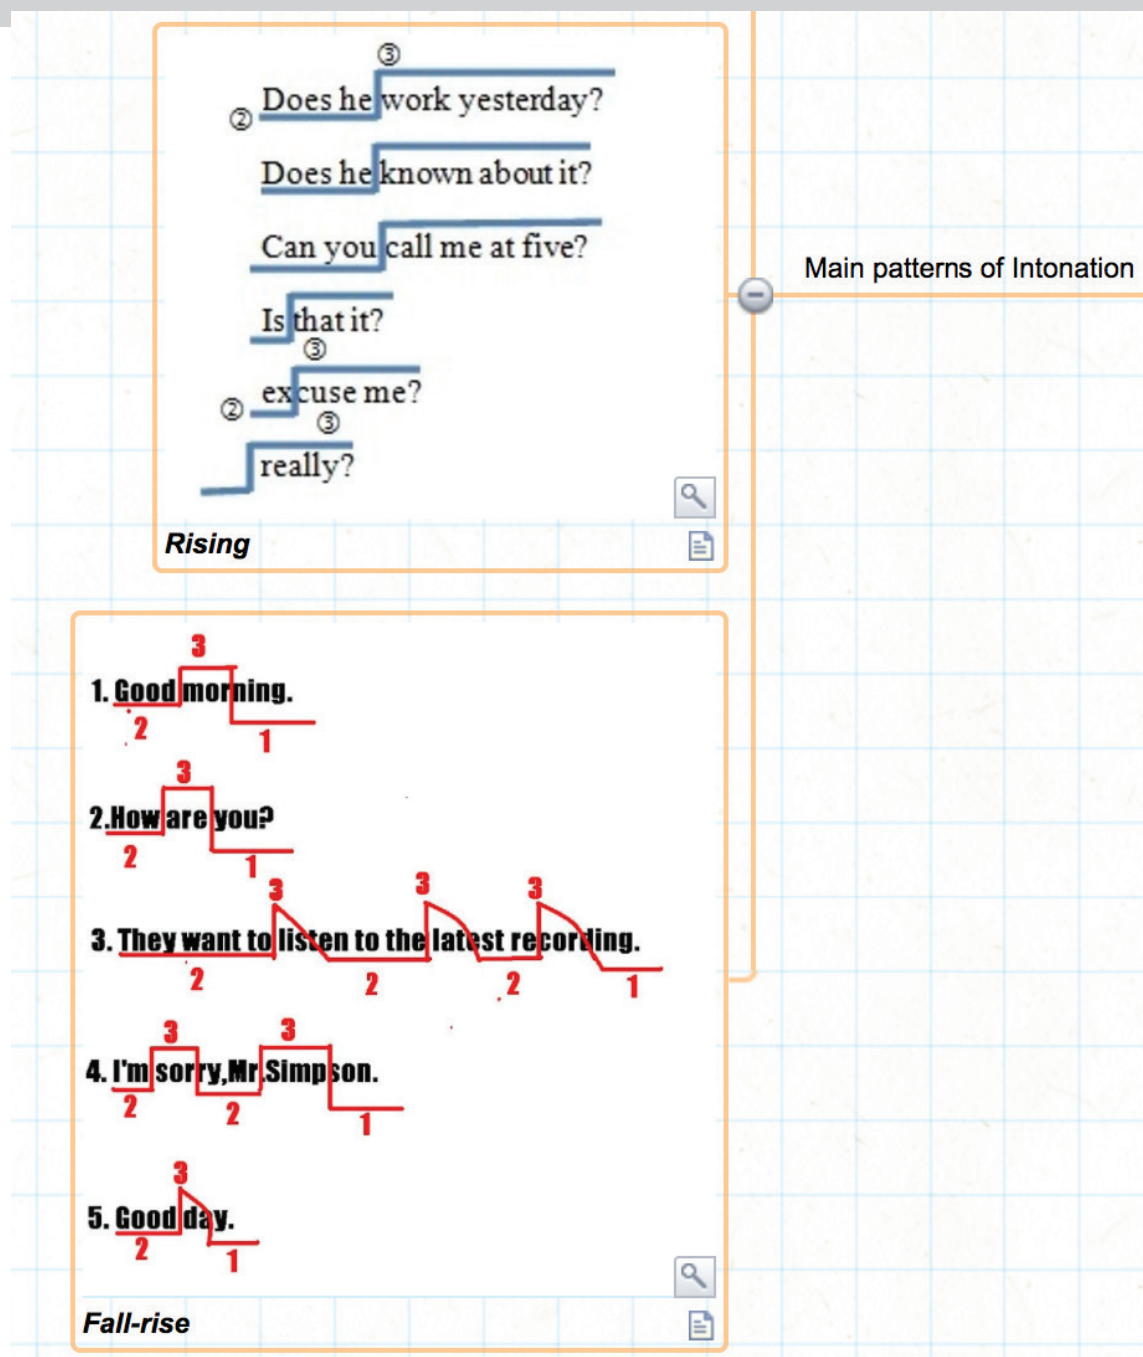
③
② Does he work yesterday?

Does he known about it?

Can you call me at five?

Is that it?
③
② excuse me?
③
really?

Rising

Main patterns of Intonation

3
1. Good morning.
2 1

3
2.How are you?
2 1

3 3 3
3. They want to listen to the latest recording.
2 2 2 1

3 3
4. I'm sorry,Mr.Simpson.
2 2 1

3
5. Good day.
2 1

Fall-rise